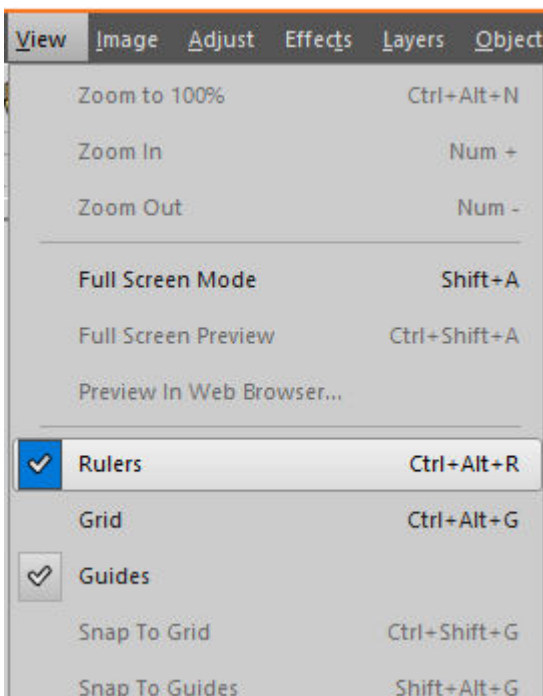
View Image Adjust Effects Layers Object

Zoom to 100% Ctrl+Alt+N

Zoom In Num +

Zoom Out Num -

Full Screen Mode Shift+A

Full Screen Preview Ctrl+Shift+A

Preview In Web Browser...

Rulers Ctrl+Alt+R

Grid Ctrl+Alt+G

Guides

Snap To Grid Ctrl+Shift+G

Snap To Guides Shift+Alt+G